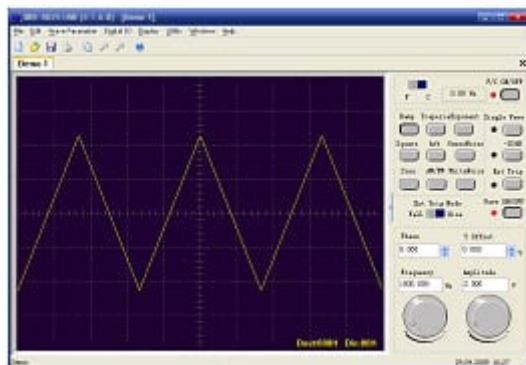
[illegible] [Demo 1]
File Edit Wave Parameter Digital IO Display Utility Window Help
Demo 1
F C
0.00 Hz
A/C ON/OFF
Ramp
Single Pass
Square
Sine
Ext Trig
Ext Trig Mode
Fall Rise
Save ON/OFF
Phase
0.000
Y Offset
0.000
Frequency
1000.000 Hz
Amplitude
2.000 V
Dots:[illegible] DIV:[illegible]
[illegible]